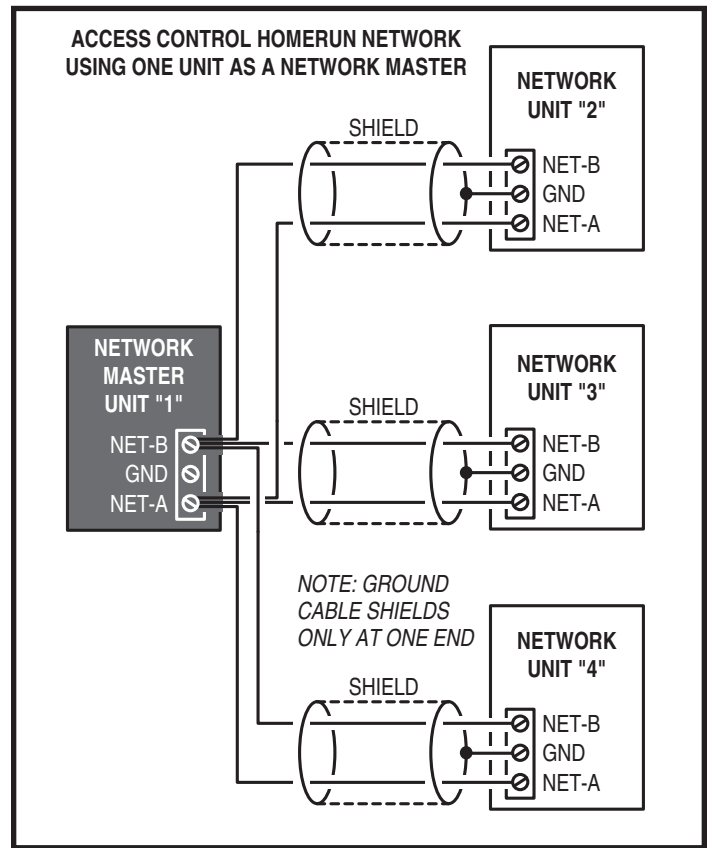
ACCESS CONTROL HOMERUN NETWORK
USING ONE UNIT AS A NETWORK MASTER

NETWORK UNIT "2"

SHIELD

NET-B
GND
NET-A

NETWORK MASTER UNIT "1"

NET-B
GND
NET-A

NETWORK UNIT "3"

SHIELD

NET-B
GND
NET-A

NOTE: GROUND CABLE SHIELDS ONLY AT ONE END

NETWORK UNIT "4"

SHIELD

NET-B
GND
NET-A